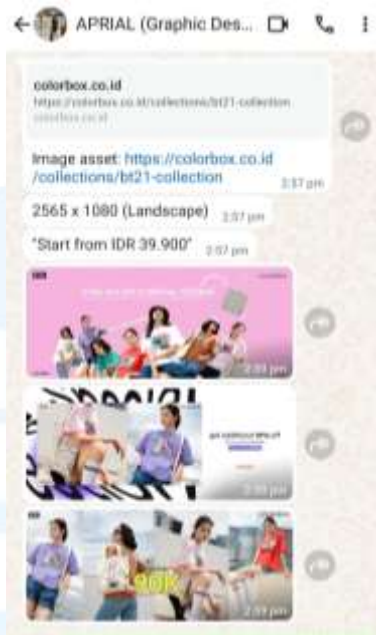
APRIAL (Graphic Des...

colorbox.co.id
https://colorbox.co.id/collections/bt21-collection
colorbox.co.id

Image asset: https://colorbox.co.id/collections/bt21-collection 2:57 pm

2565 x 1080 (Landscape) 2:57 pm

"Start from IDR 39.900" 2:57 pm

2:59 pm

2:59 pm

99K

2:59 pm